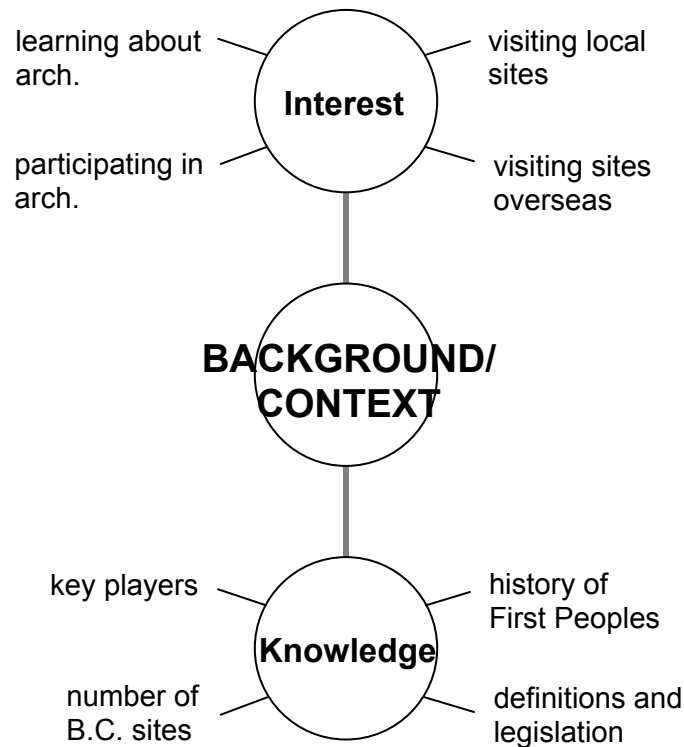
learning about arch.

visiting local sites

Interest

participating in arch.

visiting sites overseas

BACKGROUND/ CONTEXT

key players

history of First Peoples

Knowledge

number of B.C. sites

definitions and legislation